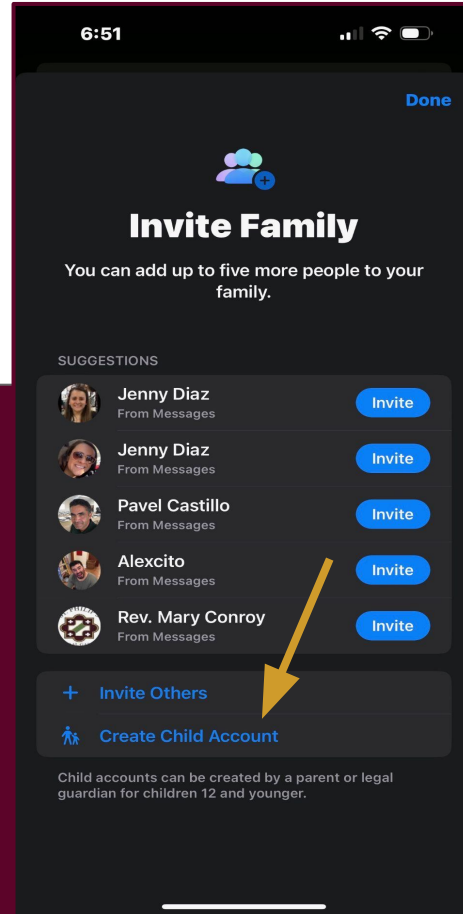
6:51

Done

Invite Family

You can add up to five more people to your family.

SUGGESTIONS

Jenny Diaz
From Messages
Invite

Jenny Diaz
From Messages
Invite

Pavel Castillo
From Messages
Invite

Alexcito
From Messages
Invite

Rev. Mary Conroy
From Messages
Invite

+ Invite Others

Create Child Account

Child accounts can be created by a parent or legal guardian for children 12 and younger.